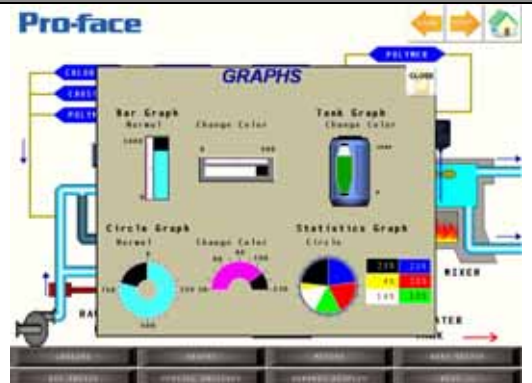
Pro-face

POLYMER

COLOR

CAUST

POLY

GRAPHS

CLOSE

Bar Graph

Normal

Change Color

1000

0

500

Tank Graph

Change Color

1000

0

Circle Graph

Normal

Change Color

Statistics Graph

Circle

750

250

500

0

100

50

150

50

225

225

45

135

135

135

MIXER

WATER

TANK

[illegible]